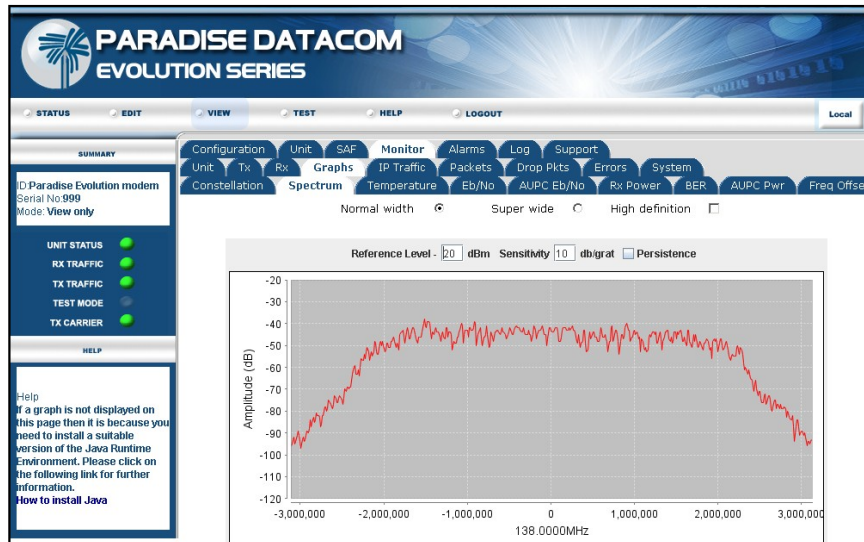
PARADISE DATACOM
EVOLUTION SERIES

STATUS EDIT VIEW TEST HELP LOGOUT Local

SUMMARY

ID:Paradise Evolution modem
Serial No:999
Mode: View only

UNIT STATUS
RX TRAFFIC
TX TRAFFIC
TEST MODE
TX CARRIER

HELP

Help
If a graph is not displayed on this page then it is because you need to install a suitable version of the Java Runtime Environment. Please click on the following link for further information.
How to install Java

Configuration | Unit | SAF | Monitor | Alarms | Log | Support
Unit | Tx | Rx | Graphs | IP Traffic | Packets | Drop Pkts | Errors | System
Constellation | Spectrum | Temperature | Eb/No | AUPC Eb/No | Rx Power | BER | AUPC Pwr | Freq Offse

Normal width ⊙ Super wide ○ High definition ☐

Reference Level - 20 dBm Sensitivity 10 db/grat ☐ Persistence

Amplitude (dB)
-20
-30
-40
-50
-60
-70
-80
-90
-100
-110
-120
-3,000,000 -2,000,000 -1,000,000 0 1,000,000 2,000,000 3,000,000
138.0000MHz